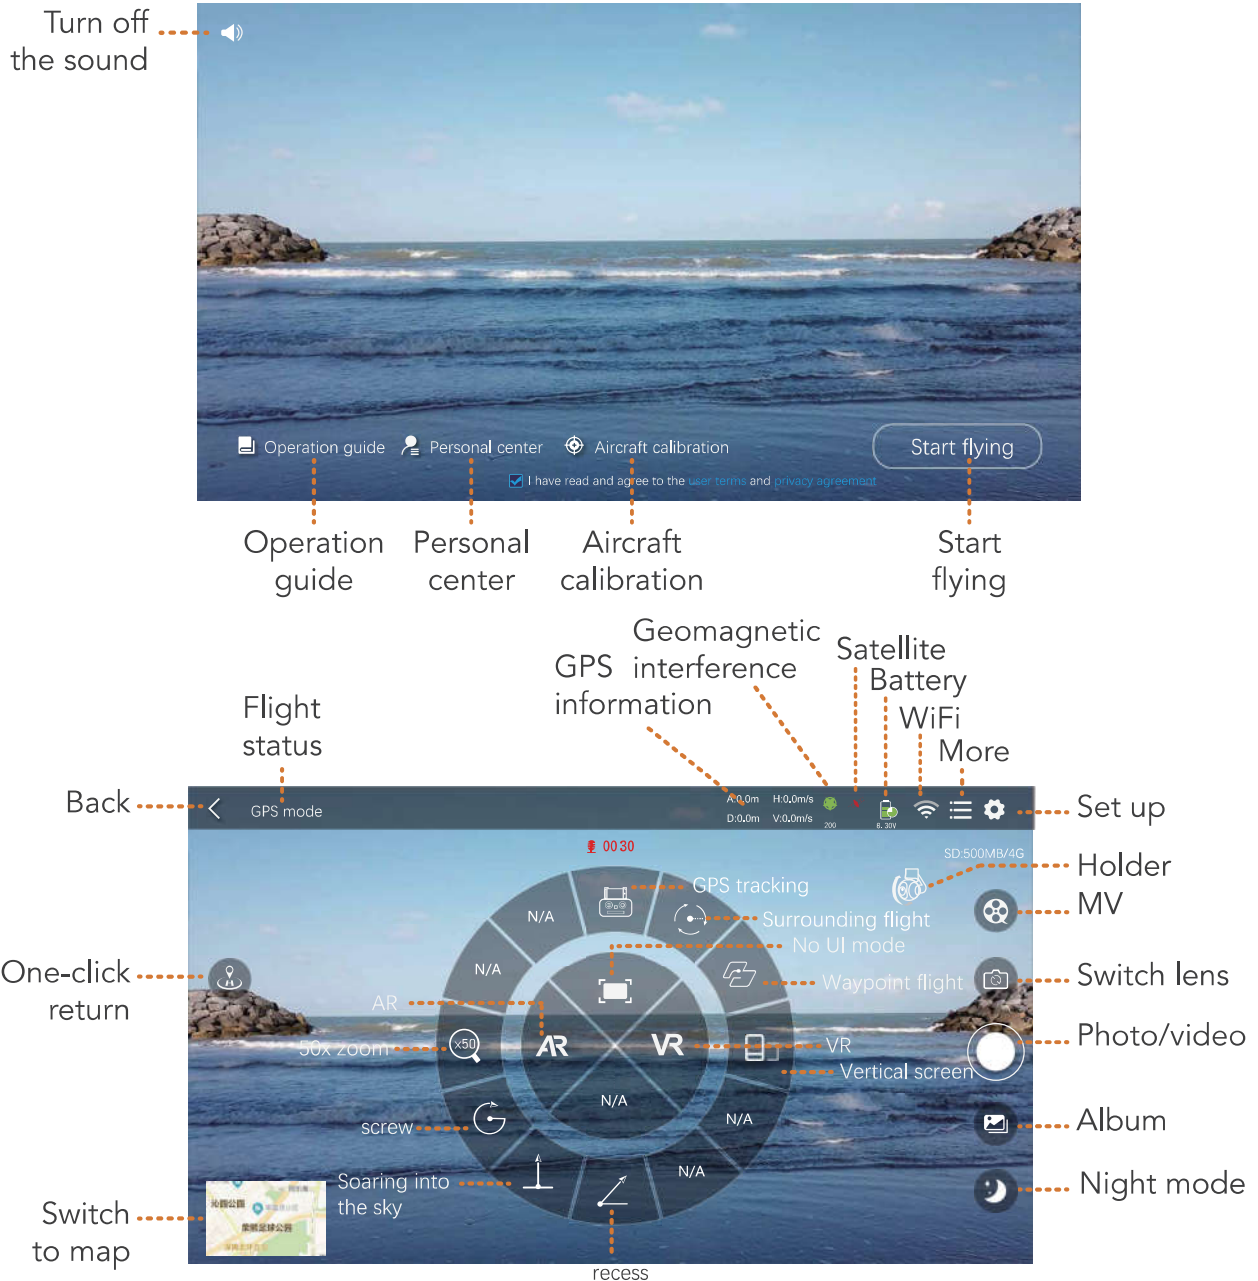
Turn off the sound

Operation guide
Personal center
Aircraft calibration
Start flying
I have read and agree to the user terms and privacy agreement

Operation guide
Personal center
Aircraft calibration
Start flying

Geomagnetic interference
GPS information
Satellite
Battery
WiFi
More
Flight status
Back
GPS mode
A:0.0m H:0.0m/s
D:0.0m V:0.0m/s
200
8.30V
Set up
00:30
SD:500MB/4G
Holder
MV
GPS tracking
Surrounding flight
No UI mode
Waypoint flight
Switch lens
N/A
N/A
One-click return
AR
50x zoom
x50
AR
VR
VR
Vertical screen
Photo/video
N/A
N/A
screw
Album
N/A
Soaring into the sky
Night mode
Switch to map
recess